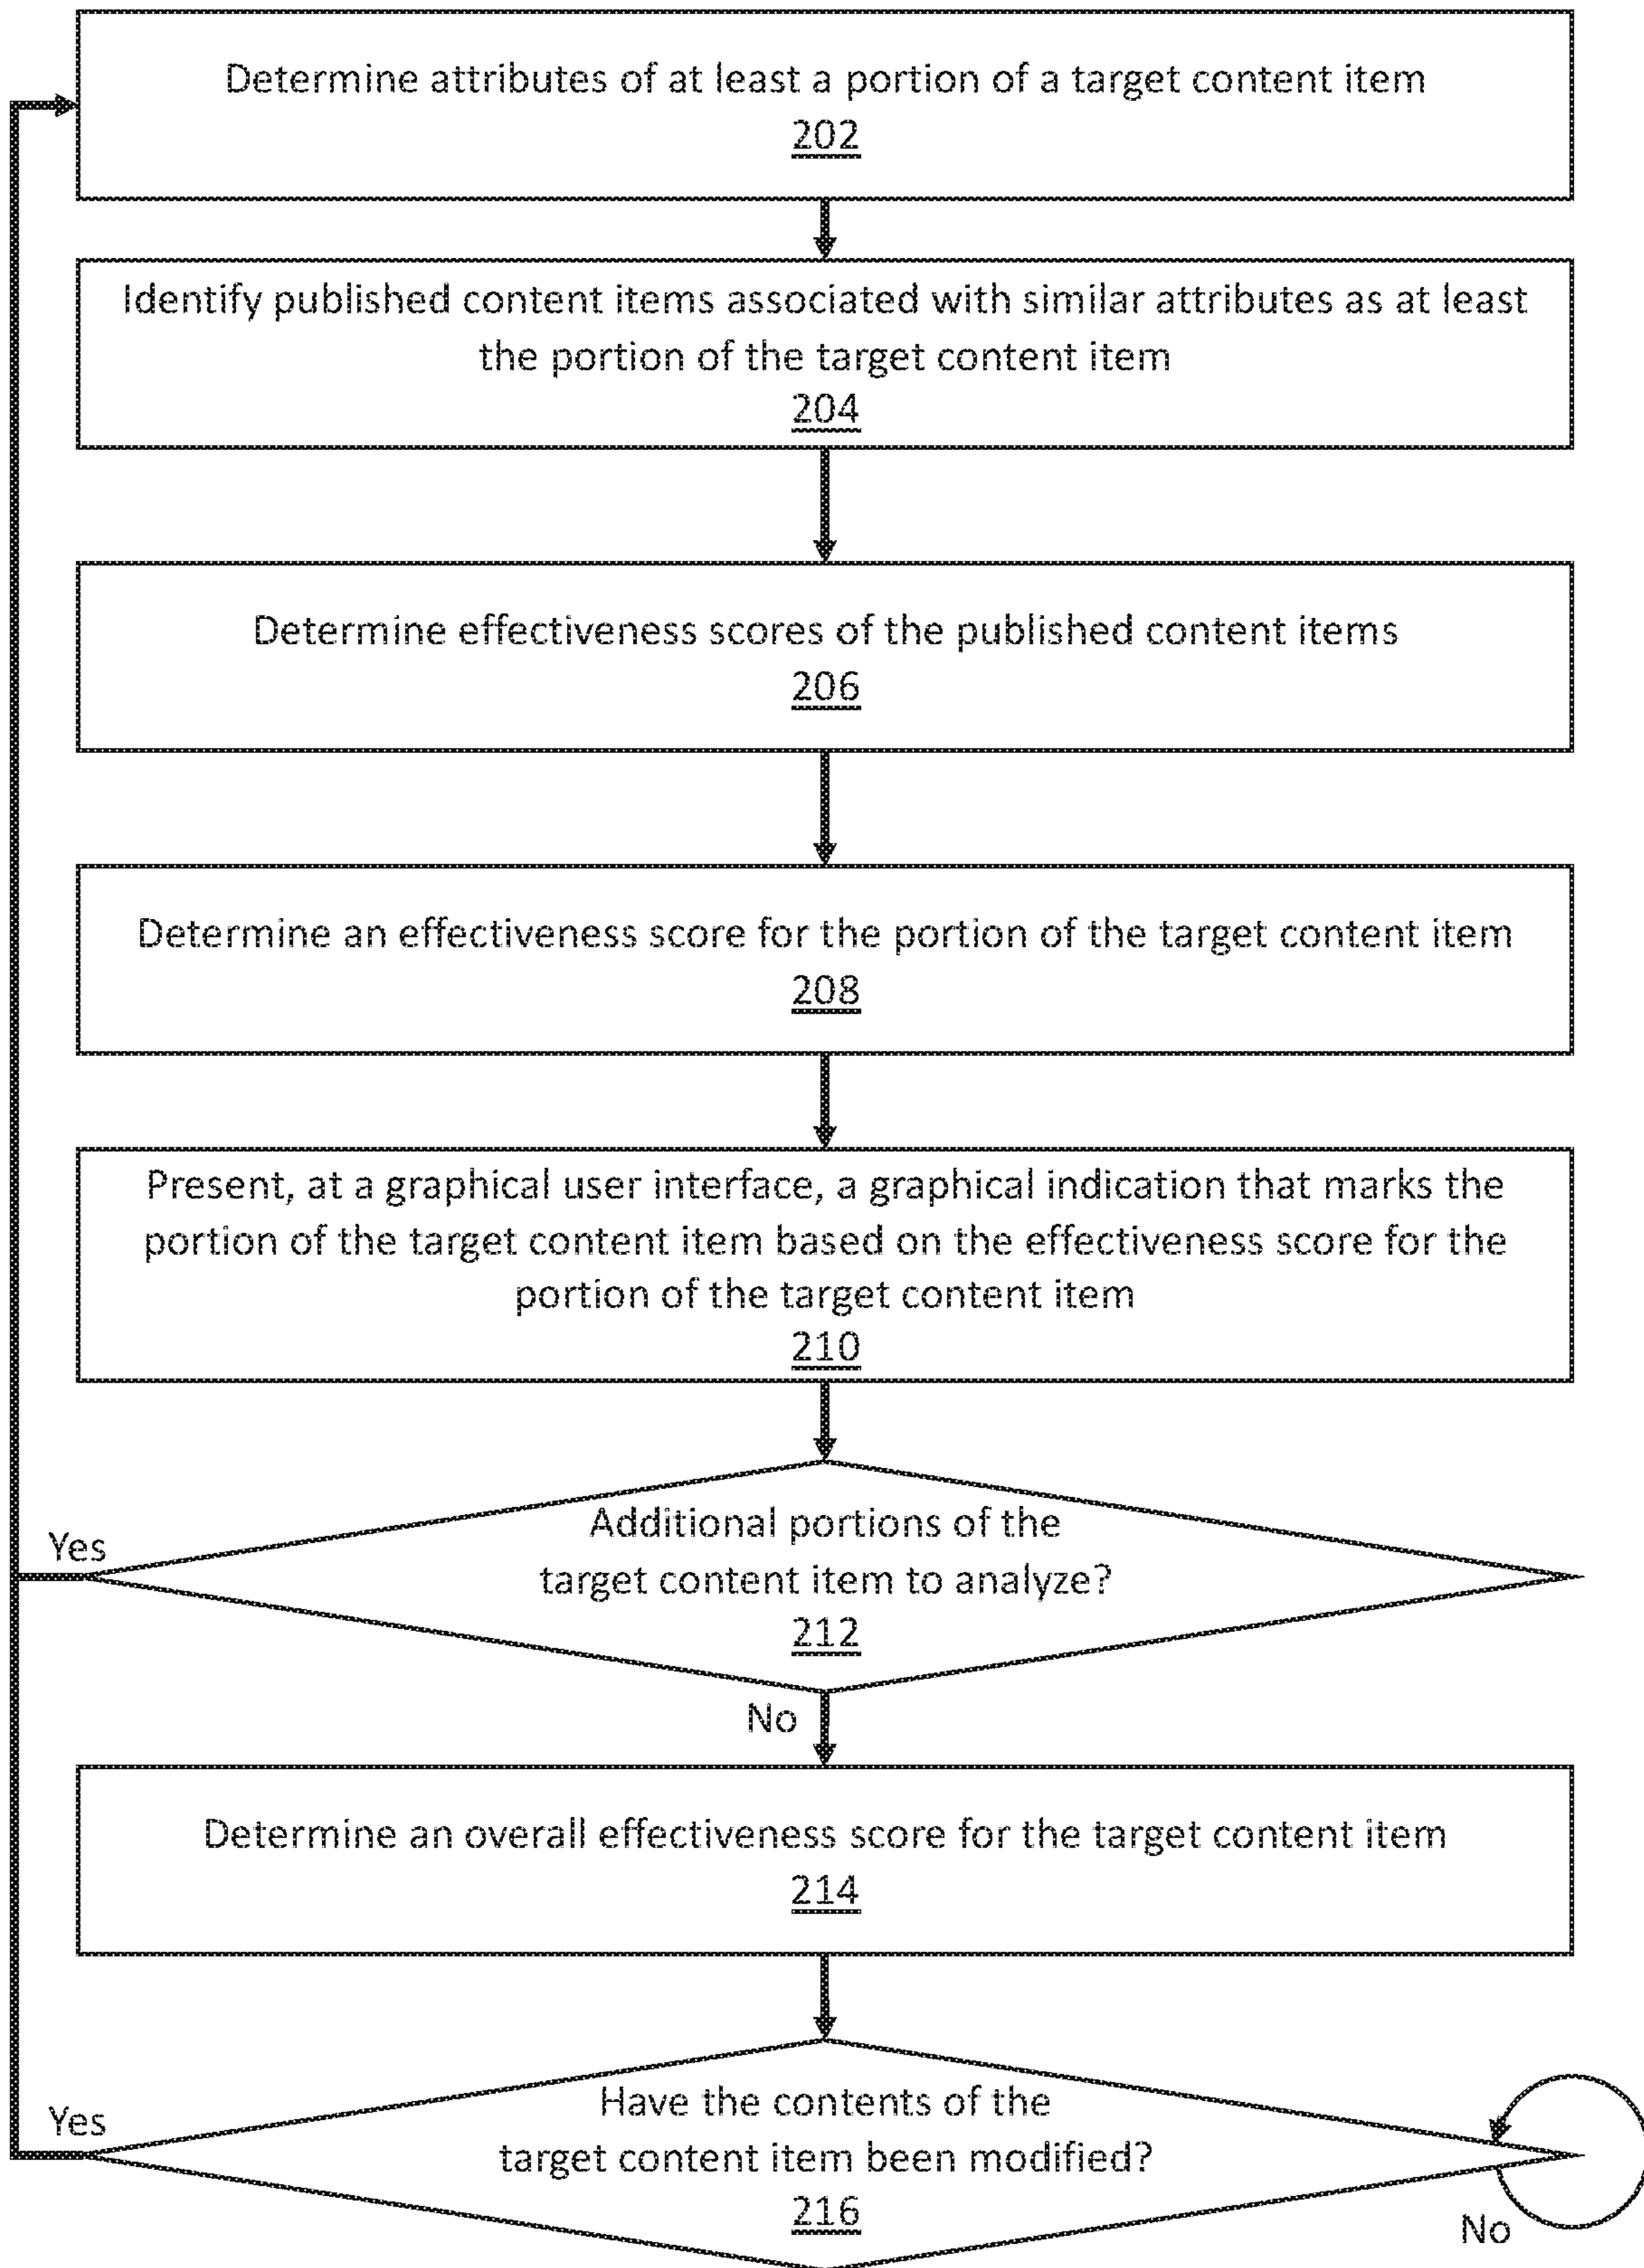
Determine attributes of at least a portion of a target content item
202

Identify published content items associated with similar attributes as at least the portion of the target content item
204

Determine effectiveness scores of the published content items
206

Determine an effectiveness score for the portion of the target content item
208

Present, at a graphical user interface, a graphical indication that marks the portion of the target content item based on the effectiveness score for the portion of the target content item
210

Yes

Additional portions of the target content item to analyze?
212

No

Determine an overall effectiveness score for the target content item
214

Yes

Have the contents of the target content item been modified?
216

No